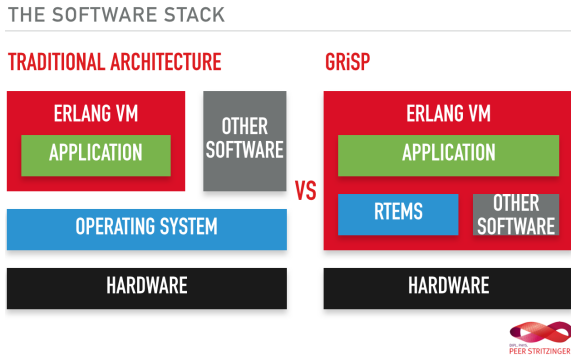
THE SOFTWARE STACK

TRADITIONAL ARCHITECTURE

ERLANG VM

APPLICATION

OTHER SOFTWARE

OPERATING SYSTEM

HARDWARE

VS

GRiSP

ERLANG VM

APPLICATION

RTEMS

OTHER SOFTWARE

HARDWARE

DIPL. PHYS. PEER STRITZINGER